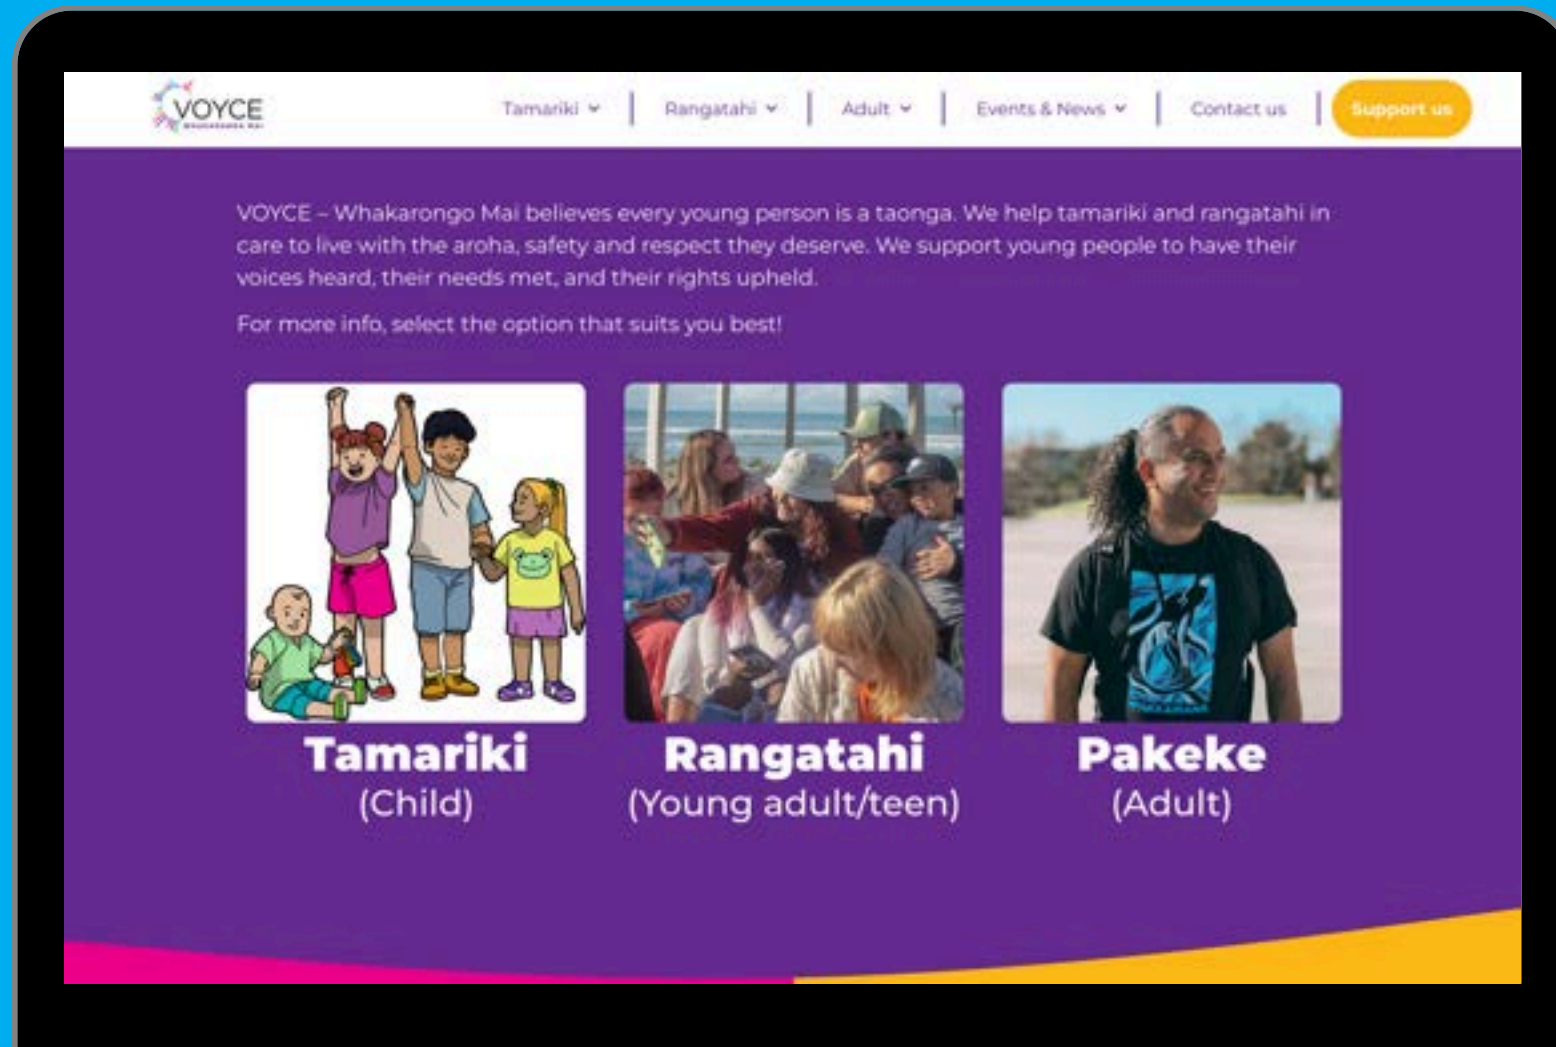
VOYCE
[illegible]

Tamariki ⌄ | Rangatahi ⌄ | Adult ⌄ | Events & News ⌄ | Contact us | Support us

VOYCE – Whakarongo Mai believes every young person is a taonga. We help tamariki and rangatahi in care to live with the aroha, safety and respect they deserve. We support young people to have their voices heard, their needs met, and their rights upheld.

For more info, select the option that suits you best!

Tamariki
(Child)

Rangatahi
(Young adult/teen)

Pakeke
(Adult)